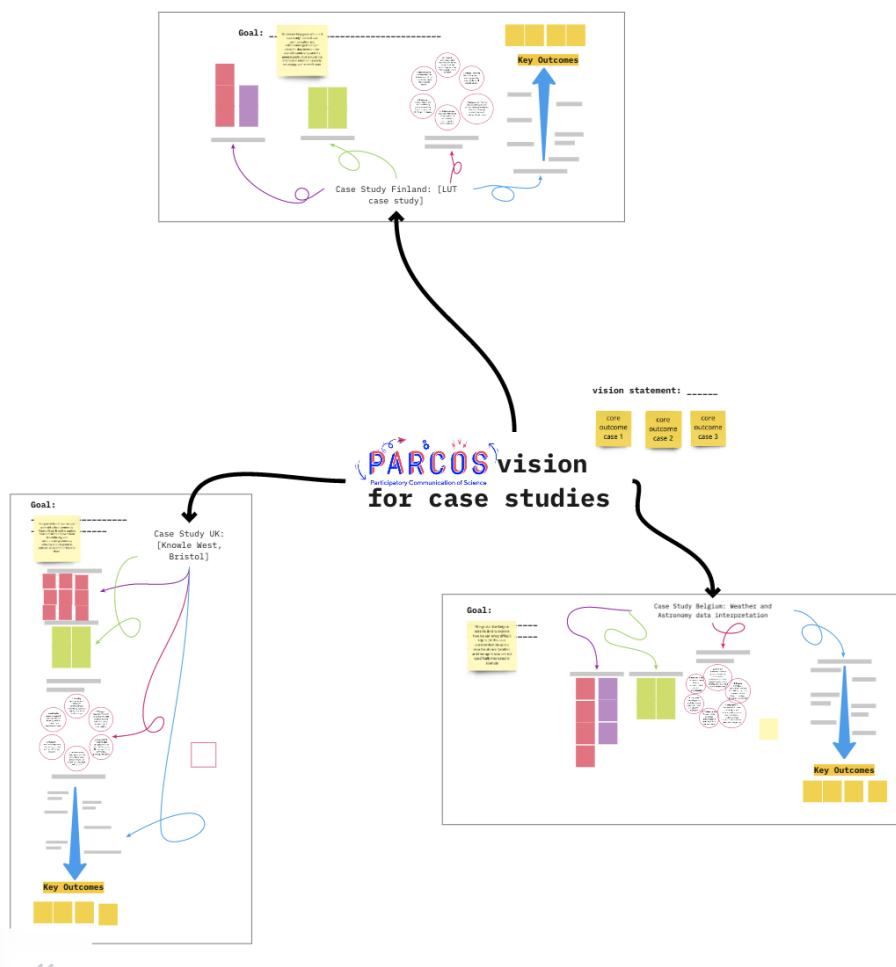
Goal: ________________________________

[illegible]

Key Outcomes

Case Study Finland: [LUT case study]

vision statement: ______

core outcome case 1

core outcome case 2

core outcome case 3

PARCOS Participatory Communication of Science vision for case studies

Goal: ______________

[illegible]

Case Study UK: [Knowle West, Bristol]

Key Outcomes

Goal: ______

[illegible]

Case Study Belgium: Weather and Astronomy data interpretation

Key Outcomes